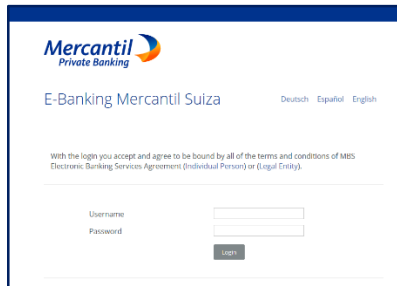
Mercantil
Private Banking

E-Banking Mercantil Suiza

Deutsch Español English

With the login you accept and agree to be bound by all of the terms and conditions of MBS Electronic Banking Services Agreement (Individual Person) or (Legal Entity).

Username
Password
Login